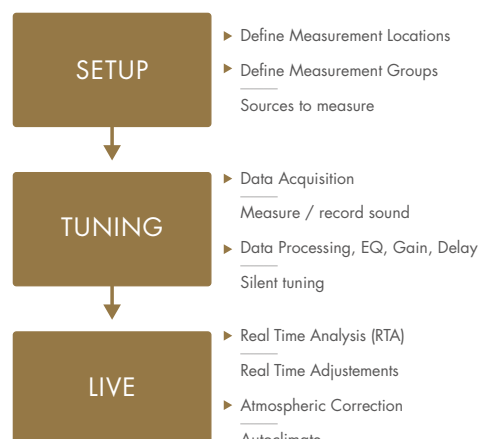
SETUP

Define Measurement Locations

Define Measurement Groups

Sources to measure

TUNING

Data Acquisition

Measure / record sound

Data Processing, EQ, Gain, Delay

Silent tuning

LIVE

Real Time Analysis (RTA)

Real Time Adjustements

Atmospheric Correction

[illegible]